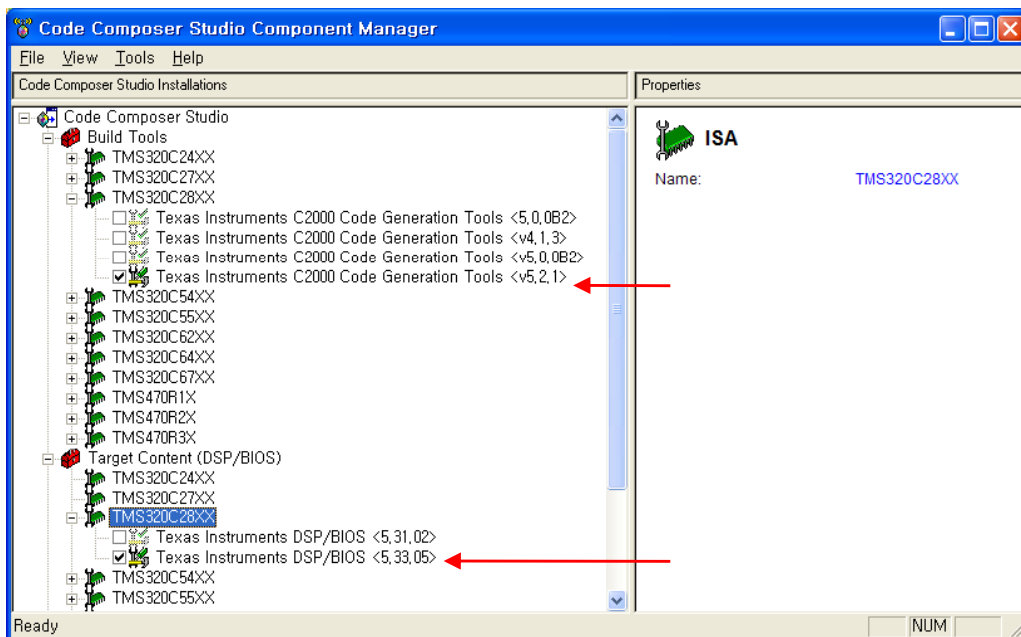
Code Composer Studio Component Manager

File View Tools Help

Code Composer Studio Installations

Properties

Code Composer Studio
Build Tools
TMS320C24XX
TMS320C27XX
TMS320C28XX
Texas Instruments C2000 Code Generation Tools <5,0,0B2>
Texas Instruments C2000 Code Generation Tools <v4,1,3>
Texas Instruments C2000 Code Generation Tools <v5,0,0B2>
Texas Instruments C2000 Code Generation Tools <v5,2,1>
TMS320C54XX
TMS320C55XX
TMS320C62XX
TMS320C64XX
TMS320C67XX
TMS470R1X
TMS470R2X
TMS470R3X
Target Content (DSP/BIOS)
TMS320C24XX
TMS320C27XX
TMS320C28XX
Texas Instruments DSP/BIOS <5,31,02>
Texas Instruments DSP/BIOS <5,33,05>
TMS320C54XX
TMS320C55XX

ISA

Name: TMS320C28XX

Ready

NUM